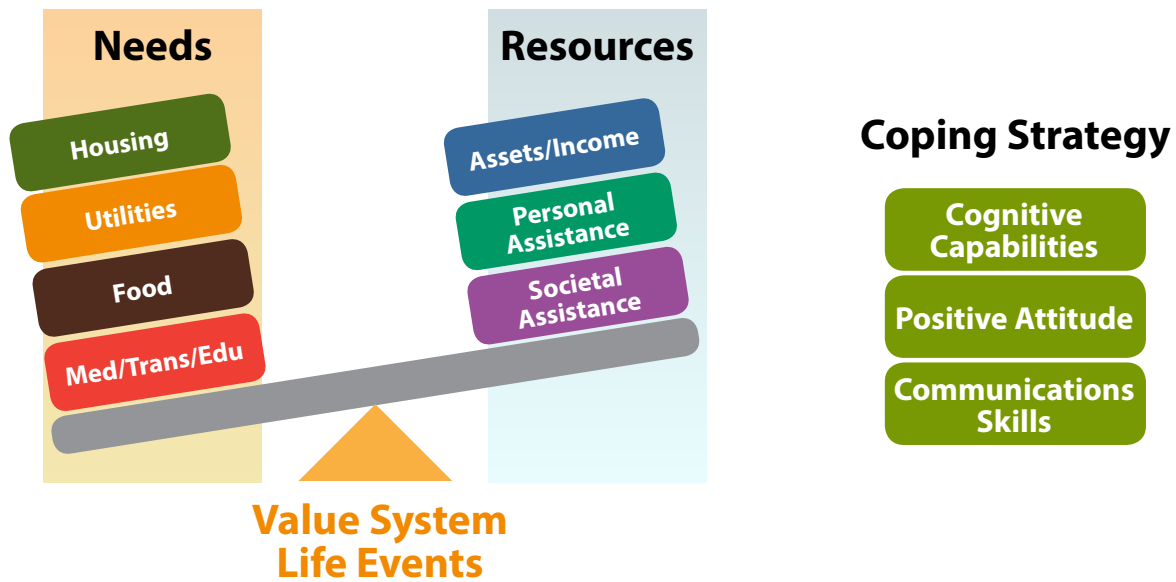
Needs

Housing

Utilities

Food

Med/Trans/Edu

Resources

Assets/Income

Personal Assistance

Societal Assistance

Value System
Life Events

Coping Strategy

Cognitive Capabilities

Positive Attitude

Communications Skills